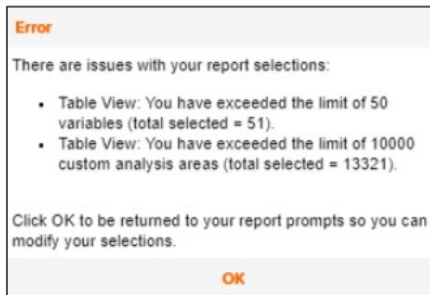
Error

There are issues with your report selections:

- Table View: You have exceeded the limit of 50 variables (total selected = 51).
- Table View: You have exceeded the limit of 10000 custom analysis areas (total selected = 13321).

Click OK to be returned to your report prompts so you can modify your selections.

OK